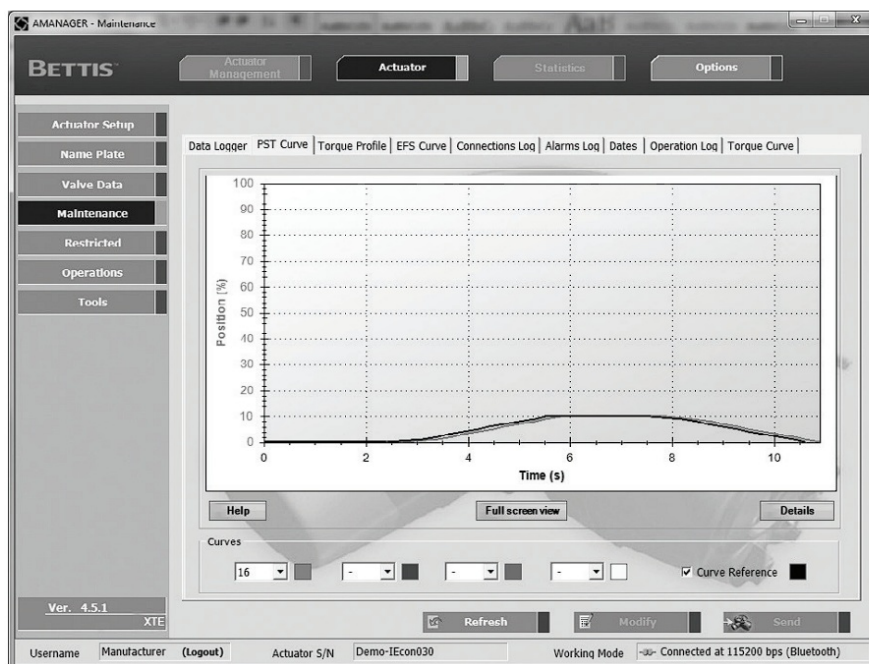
AMANAGER - Maintenance

BETTIS

Actuator Management

Actuator

Statistics

Options

Actuator Setup

Name Plate

Valve Data

Maintenance

Restricted

Operations

Tools

Data Logger | PST Curve | Torque Profile | EFS Curve | Connections Log | Alarms Log | Dates | Operation Log | Torque Curve

100
90
80
70
60
50
40
30
20
10
0

Position (%)

0 2 4 6 8 10

Time (s)

Help

Full screen view

Details

Curves

16

-

-

-

Curve Reference

Ver. 4.5.1
XTE

Refresh

Modify

Send

Username Manufacturer (Logout) Actuator S/N Demo-IEcon030 Working Mode Connected at 115200 bps (Bluetooth)